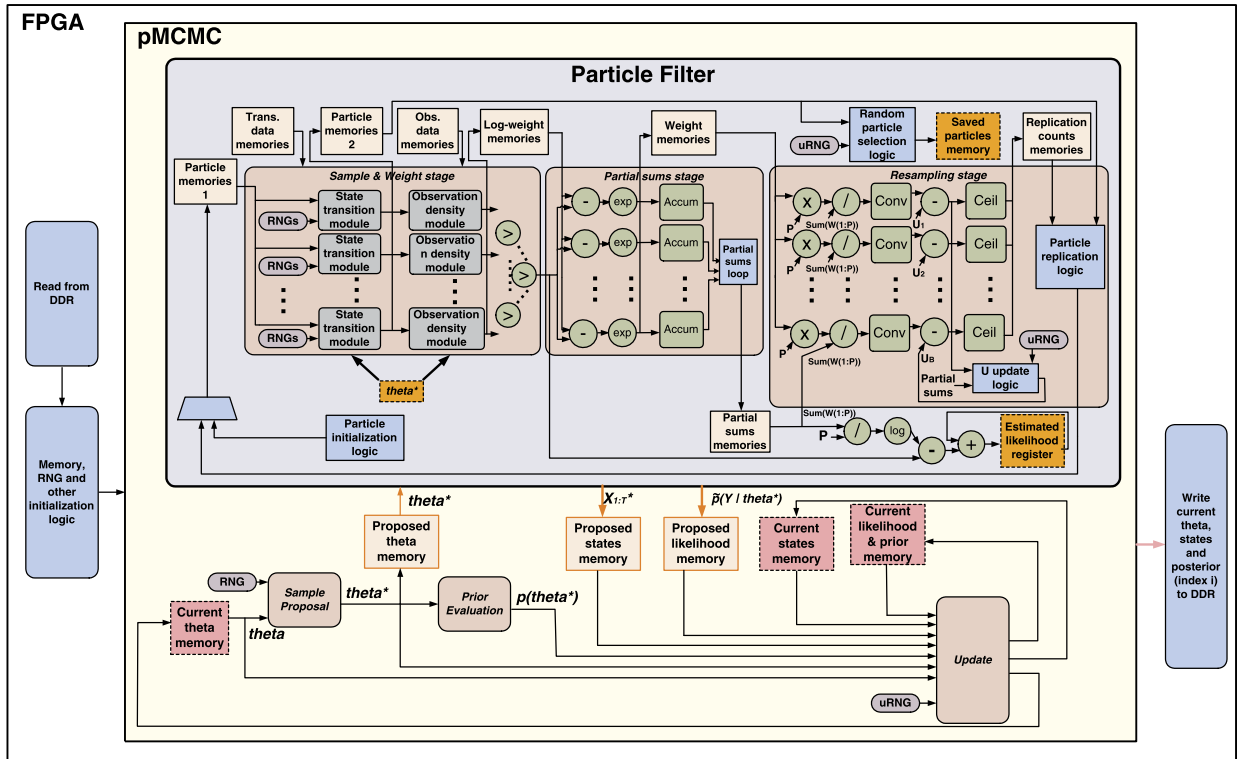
FPGA

pMCMC

Particle Filter

Trans. data memories

Particle memories 2

Obs. data memories

Log-weight memories

Weight memories

Random particle selection logic

uRNG

Saved particles memory

Replication counts memories

Particle memories 1

Sample & Weight stage

Partial sums stage

Resampling stage

RNGs

State transition module

Observation density module

RNGs

State transition module

Observatio n density module

RNGs

State transition module

Observation density module

>

>

>

-

exp

Accum

-

exp

Accum

-

exp

Accum

Partial sums loop

X

/

Conv

-

Ceil

P

Sum(W(1:P))

$U_1$

X

/

Conv

-

Ceil

P

Sum(W(1:P))

$U_2$

X

/

Conv

-

Ceil

P

Sum(W(1:P))

$U_B$

Particle replication logic

uRNG

Partial sums

U update logic

theta*

Particle initialization logic

Partial sums memories

Sum(W(1:P))

P

/

log

-

+

Estimated likelihood register

Read from DDR

Memory, RNG and other initialization logic

theta*

$X_{1:T}$*

$\tilde{p}$(Y / theta*)

Proposed theta memory

Proposed states memory

Proposed likelihood memory

Current states memory

Current likelihood & prior memory

RNG

Sample Proposal

theta*

Prior Evaluation

p(theta*)

Current theta memory

theta

Update

uRNG

Write current theta, states and posterior (index i) to DDR